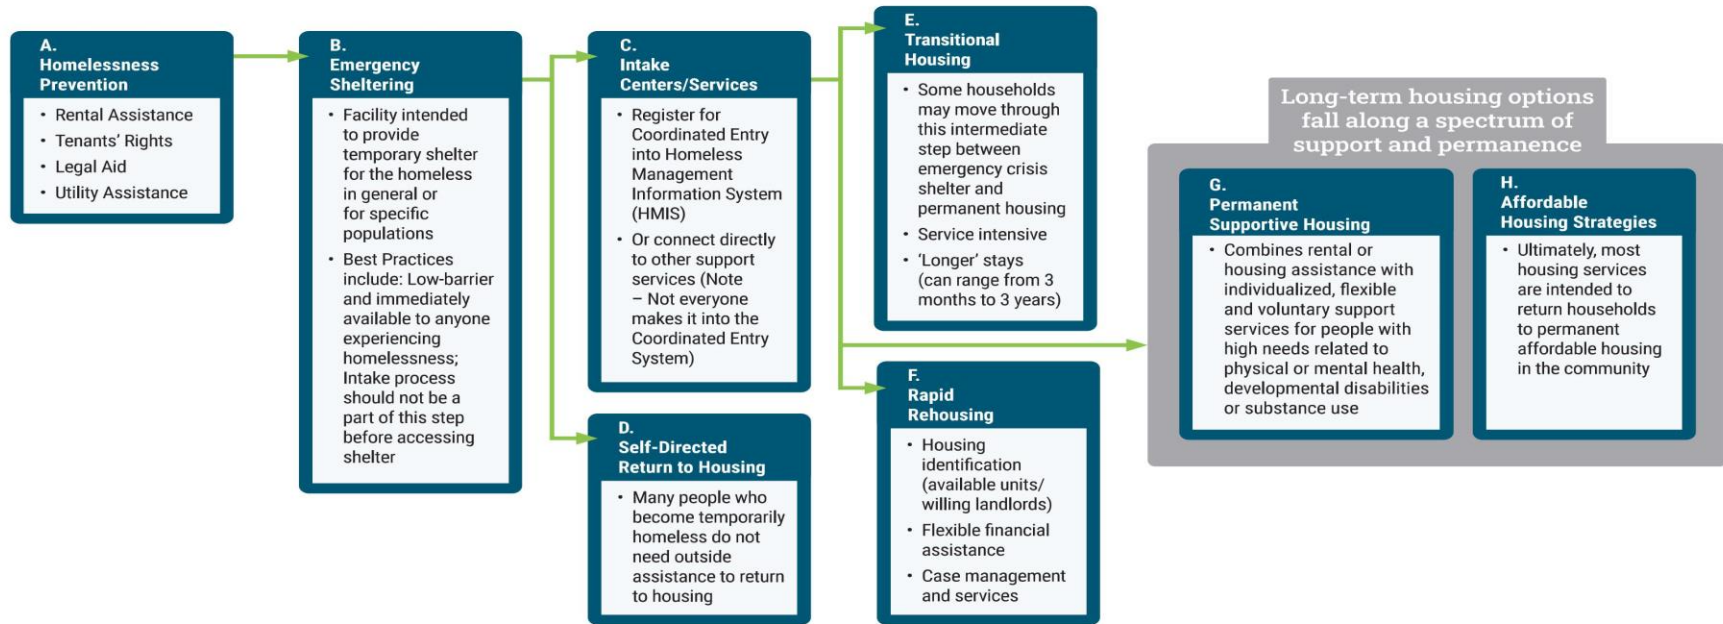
A.
Homelessness Prevention

- Rental Assistance
- Tenants' Rights
- Legal Aid
- Utility Assistance

B.
Emergency Sheltering

- Facility intended to provide temporary shelter for the homeless in general or for specific populations
- Best Practices include: Low-barrier and immediately available to anyone experiencing homelessness; Intake process should not be a part of this step before accessing shelter

C.
Intake Centers/Services

- Register for Coordinated Entry into Homeless Management Information System (HMIS)
- Or connect directly to other support services (Note – Not everyone makes it into the Coordinated Entry System)

D.
Self-Directed Return to Housing

- Many people who become temporarily homeless do not need outside assistance to return to housing

E.
Transitional Housing

- Some households may move through this intermediate step between emergency crisis shelter and permanent housing
- Service intensive
- 'Longer' stays (can range from 3 months to 3 years)

F.
Rapid Rehousing

- Housing identification (available units/ willing landlords)
- Flexible financial assistance
- Case management and services

Long-term housing options fall along a spectrum of support and permanence

G.
Permanent Supportive Housing

- Combines rental or housing assistance with individualized, flexible and voluntary support services for people with high needs related to physical or mental health, developmental disabilities or substance use

H.
Affordable Housing Strategies

- Ultimately, most housing services are intended to return households to permanent affordable housing in the community